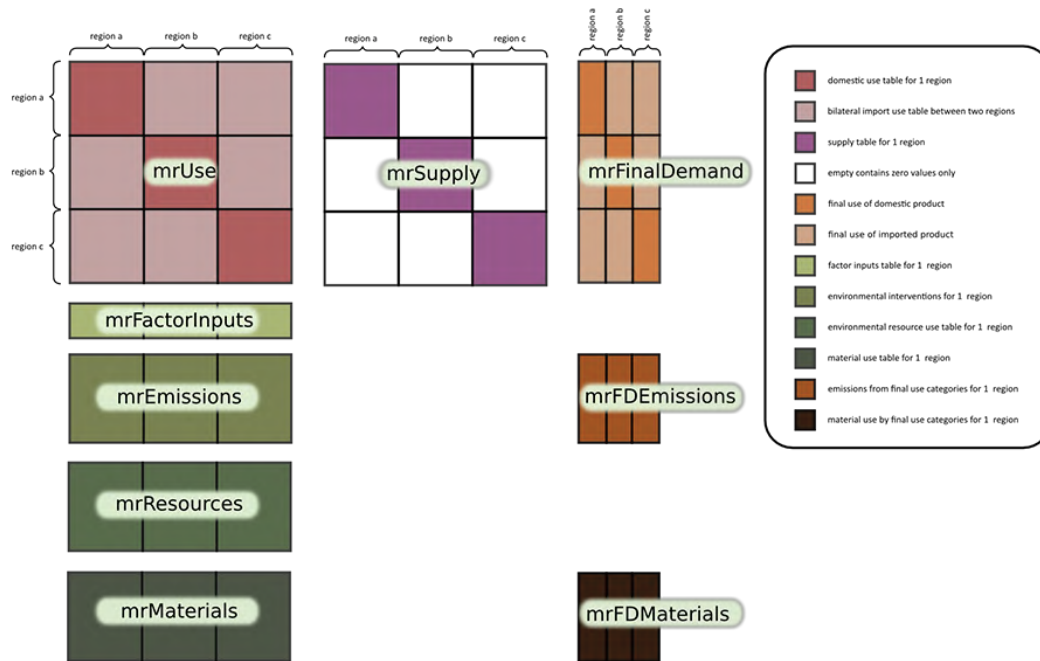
region a region b region c

region a

region b

region c

mrUse

region a region b region c

mrSupply

region a region b region c

mrFinalDemand

mrFactorInputs

mrEmissions

mrFDEmissions

mrResources

mrMaterials

mrFDMaterials

domestic use table for 1 region

bilateral import use table between two regions

supply table for 1 region

empty contains zero values only

final use of domestic product

final use of imported product

factor inputs table for 1 region

environmental interventions for 1 region

environmental resource use table for 1 region

material use table for 1 region

emissions from final use categories for 1 region

material use by final use categories for 1 region